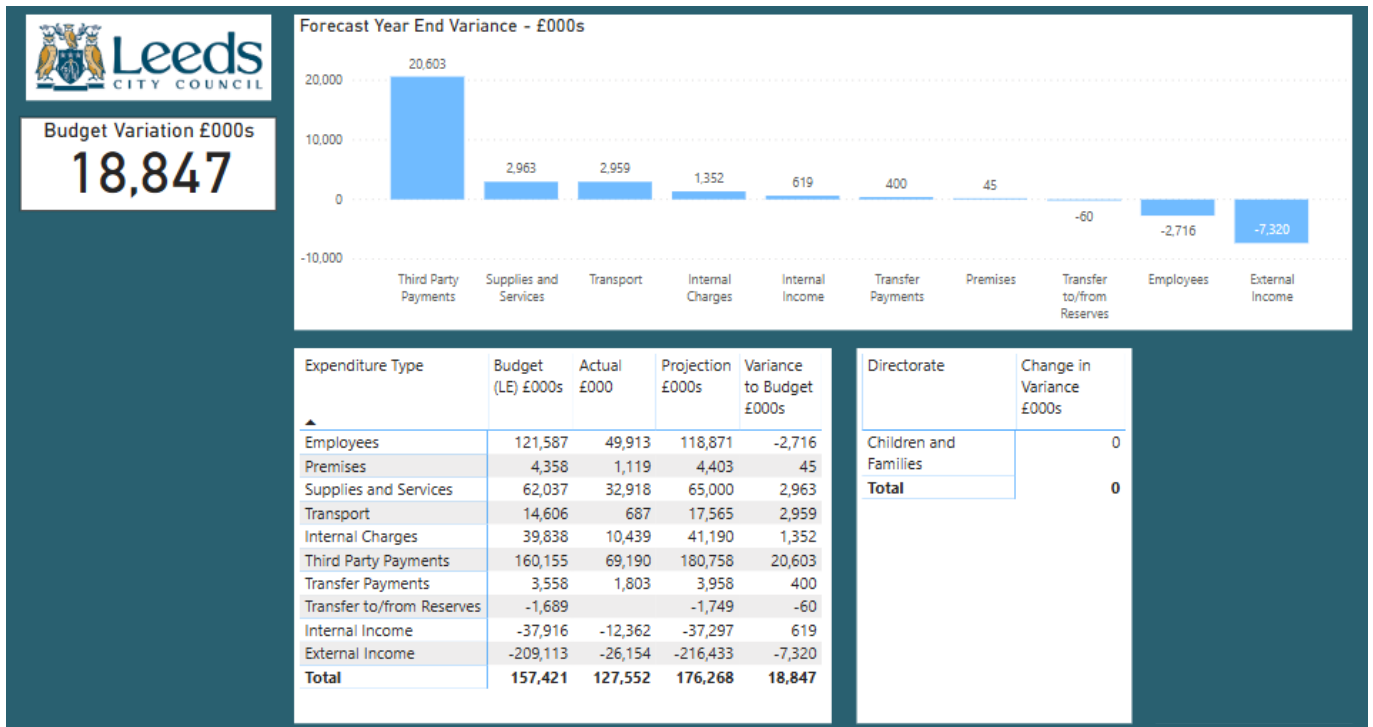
Leeds
CITY COUNCIL

Budget Variation £000s
18,847

Forecast Year End Variance - £000s

20,000
10,000
0
-10,000

20,603
2,963
2,959
1,352
619
400
45
-60
-2,716
-7,320

Third Party Payments
Supplies and Services
Transport
Internal Charges
Internal Income
Transfer Payments
Premises
Transfer to/from Reserves
Employees
External Income

| Expenditure Type | Budget (LE) £000s | Actual £000 | Projection £000s | Variance to Budget £000s |
|---|---|---|---|---|
| Employees | 121,587 | 49,913 | 118,871 | -2,716 |
| Premises | 4,358 | 1,119 | 4,403 | 45 |
| Supplies and Services | 62,037 | 32,918 | 65,000 | 2,963 |
| Transport | 14,606 | 687 | 17,565 | 2,959 |
| Internal Charges | 39,838 | 10,439 | 41,190 | 1,352 |
| Third Party Payments | 160,155 | 69,190 | 180,758 | 20,603 |
| Transfer Payments | 3,558 | 1,803 | 3,958 | 400 |
| Transfer to/from Reserves | -1,689 | | -1,749 | -60 |
| Internal Income | -37,916 | -12,362 | -37,297 | 619 |
| External Income | -209,113 | -26,154 | -216,433 | -7,320 |
| **Total** | **157,421** | **127,552** | **176,268** | **18,847** |

| Directorate | Change in Variance £000s |
|---|---|
| Children and Families | 0 |
| **Total** | **0** |